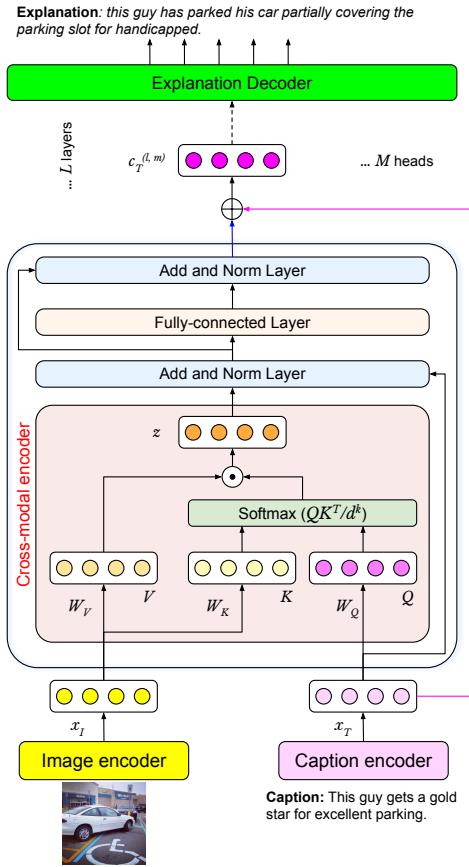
**Explanation**: *this guy has parked his car partially covering the parking slot for handicapped.*

Explanation Decoder

... $L$ layers

$c_T^{(l, m)}$

... $M$ heads

$\oplus$

Add and Norm Layer

Fully-connected Layer

Add and Norm Layer

Cross-modal encoder

$z$

$\odot$

Softmax $(QK^T/d^k)$

$W_V$ $V$

$W_K$ $K$

$W_Q$ $Q$

$x_I$

$x_T$

Image encoder

Caption encoder

**Caption:** This guy gets a gold star for excellent parking.